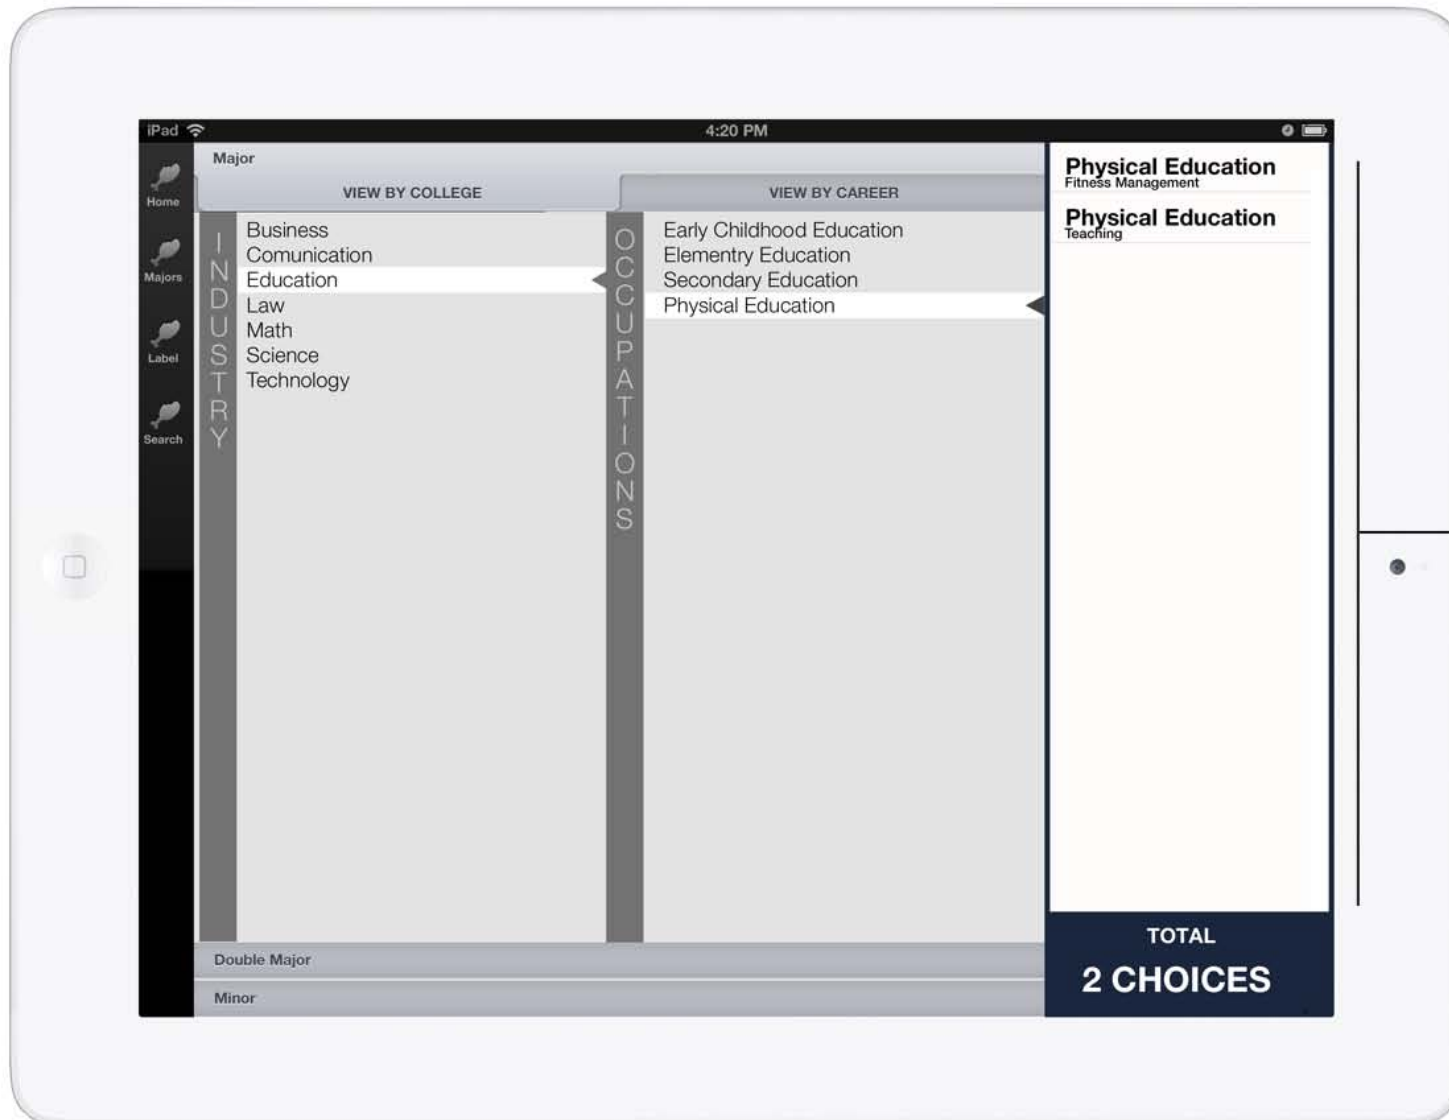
iPad 4:20 PM

Home
Majors
Label
Search

Major

VIEW BY COLLEGE
VIEW BY CAREER

INDUSTRY

Business
Comunication
Education
Law
Math
Science
Technology

OCCUPATIONS

Early Childhood Education
Elementry Education
Secondary Education
Physical Education

Physical Education
Fitness Management

Physical Education
Teaching

TOTAL
2 CHOICES

Double Major

Minor